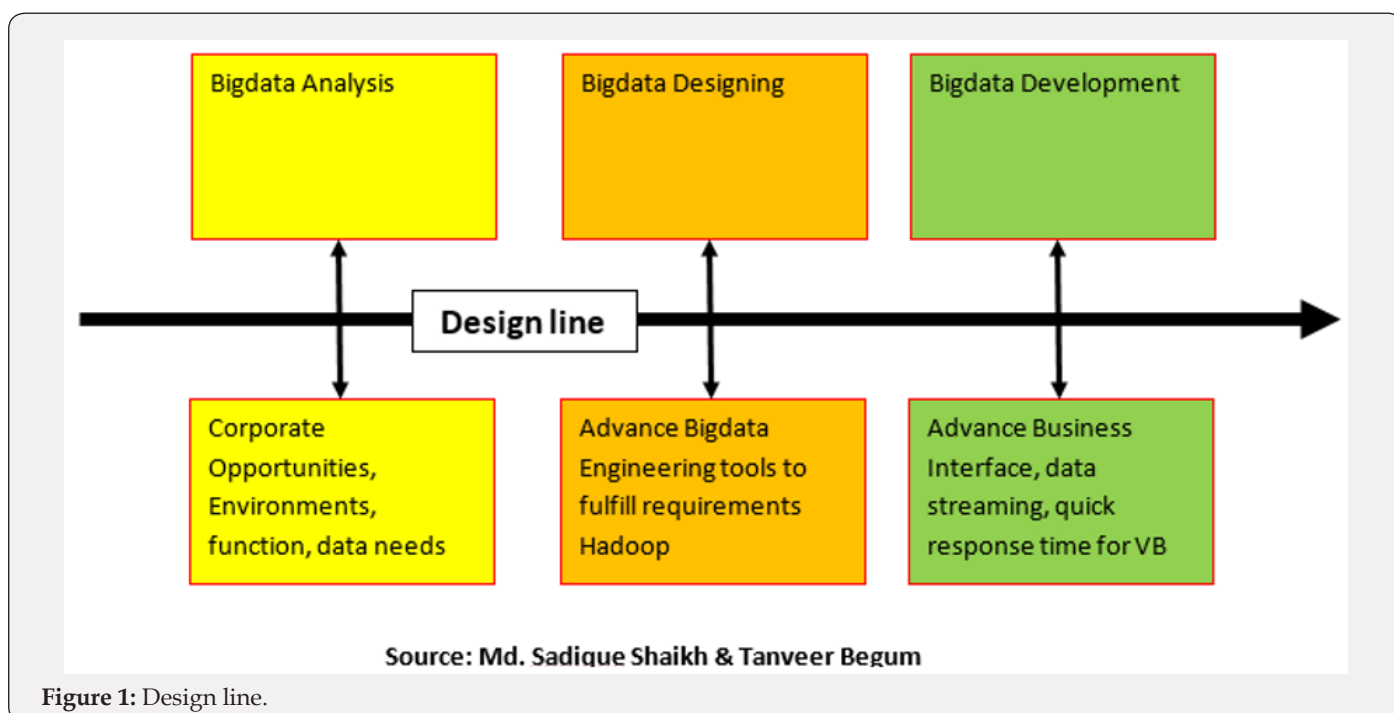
Bigdata Analysis

Bigdata Designing

Bigdata Development

Design line

Corporate Opportunities, Environments, function, data needs

Advance Bigdata Engineering tools to fulfill requirements Hadoop

Advance Business Interface, data streaming, quick response time for VB

Source: Md. Sadique Shaikh & Tanveer Begum

Figure 1: Design line.